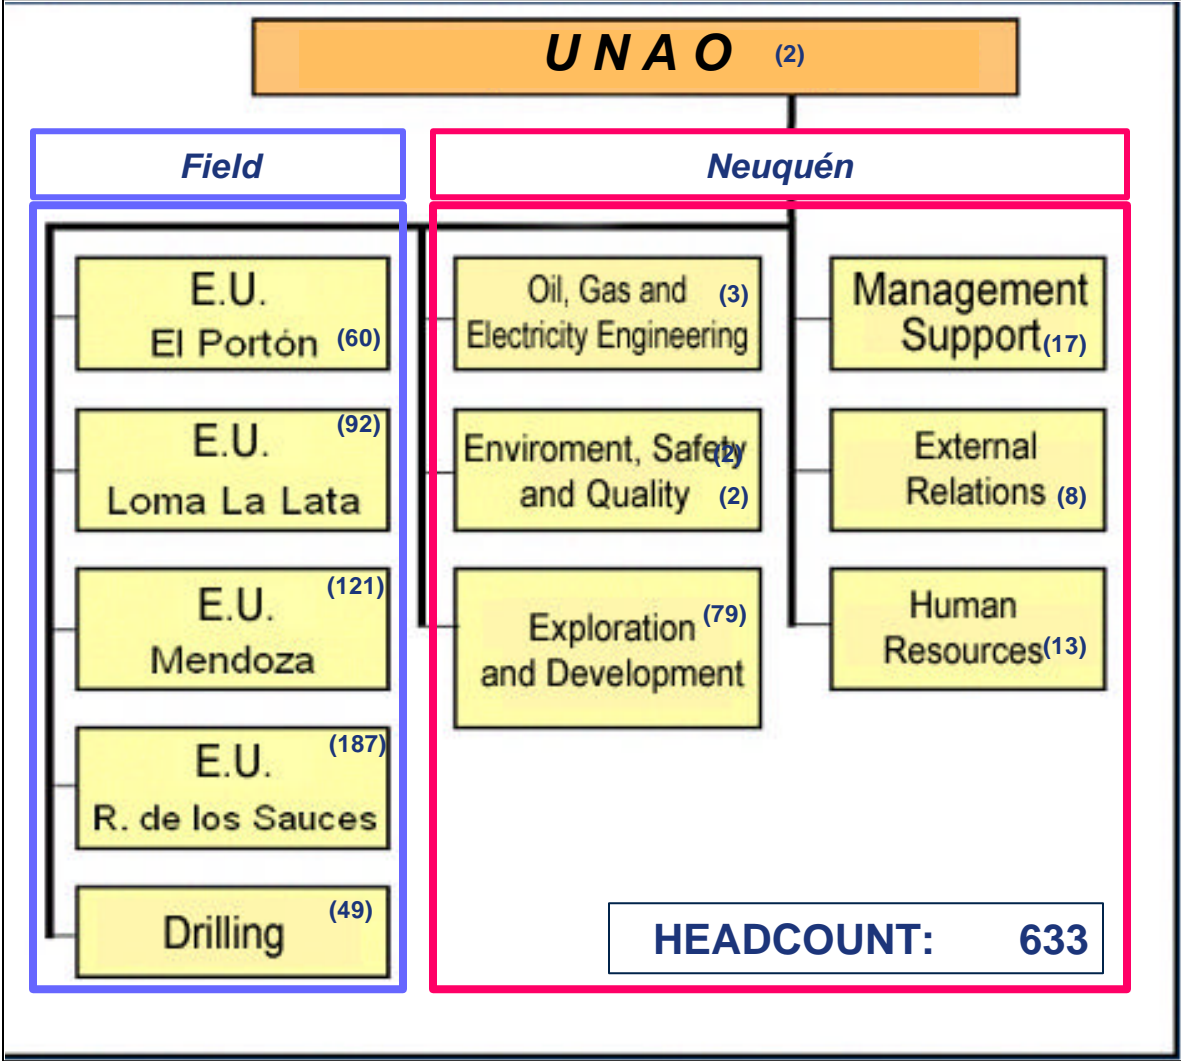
U N A O (2)

Field

Neuquén

E.U. El Portón (60)

E.U. Loma La Lata (92)

E.U. Mendoza (121)

E.U. R. de los Sauces (187)

Drilling (49)

Oil, Gas and Electricity Engineering (3)

Enviroment, Safety and Quality (2) (2)

Exploration and Development (79)

Management Support (17)

External Relations (8)

Human Resources (13)

HEADCOUNT: 633